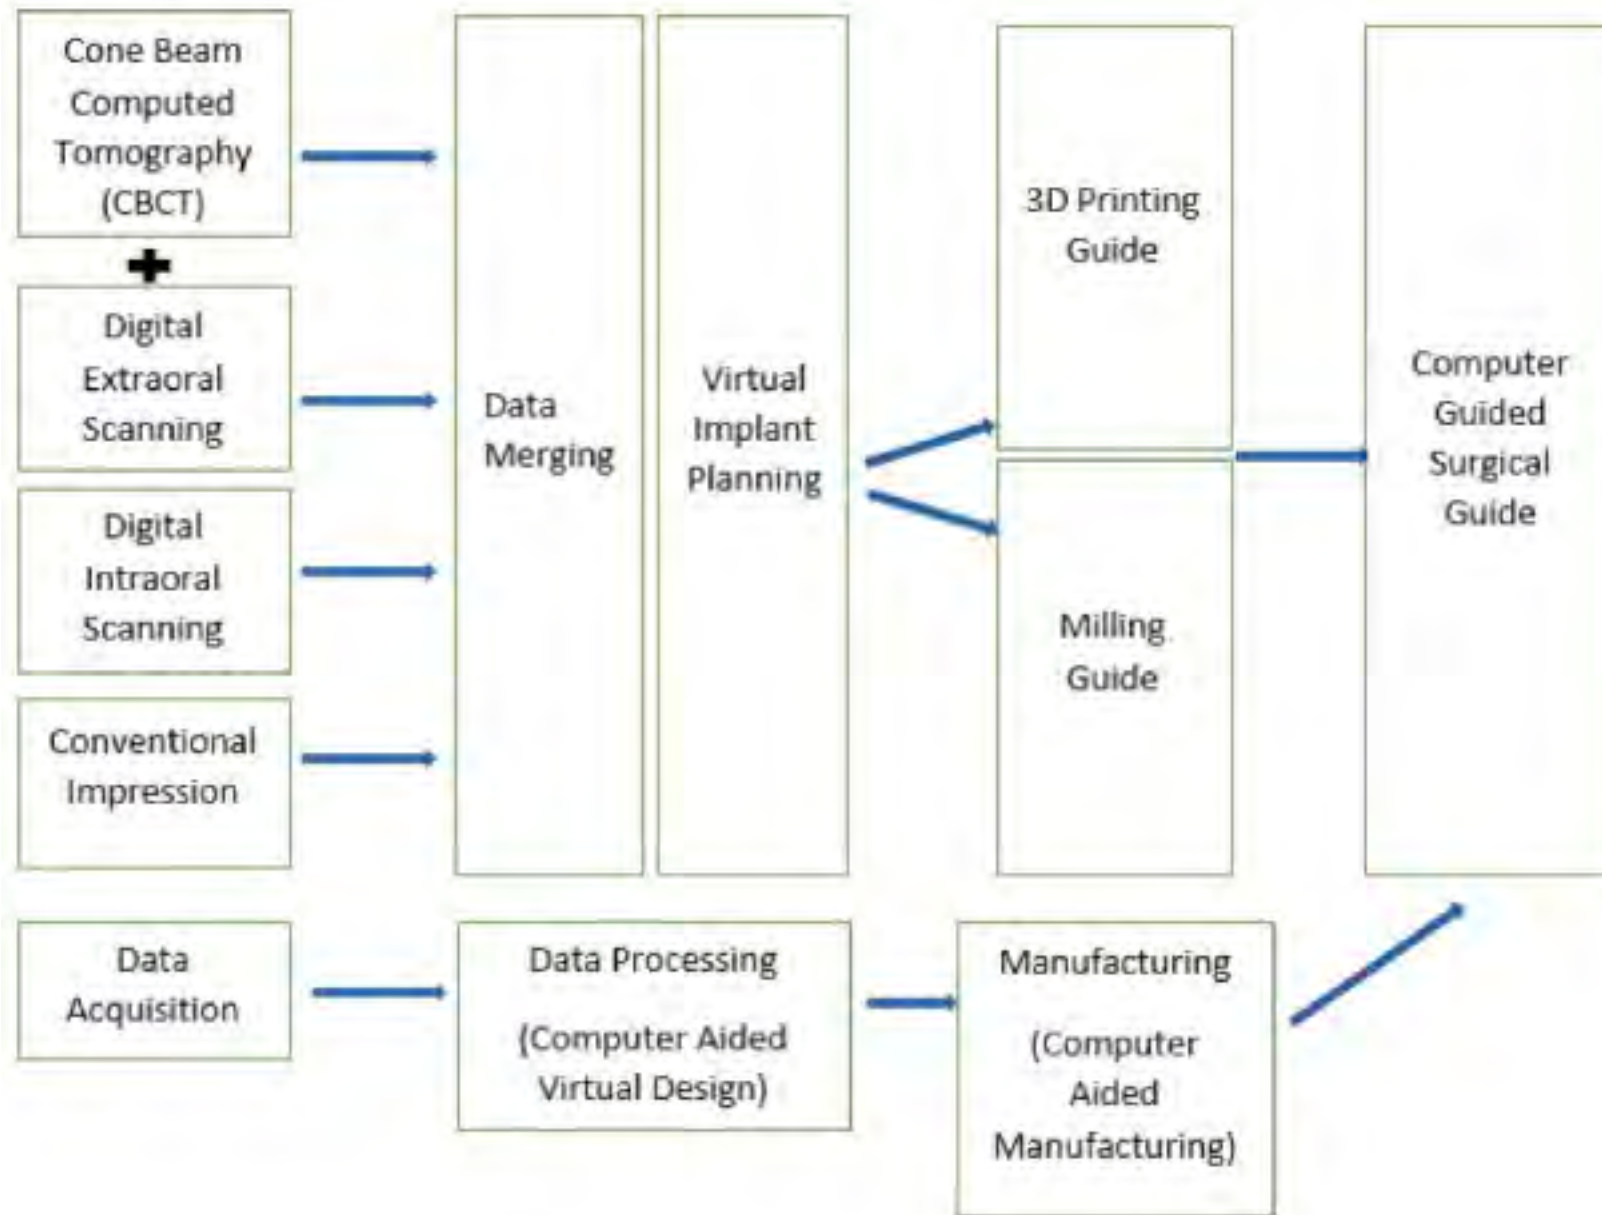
Cone Beam Computed Tomography (CBCT)

+

Digital Extraoral Scanning

Digital Intraoral Scanning

Conventional Impression

Data Merging

Virtual Implant Planning

3D Printing Guide

Milling Guide

Computer Guided Surgical Guide

Data Acquisition

Data Processing

(Computer Aided Virtual Design)

Manufacturing

(Computer Aided Manufacturing)